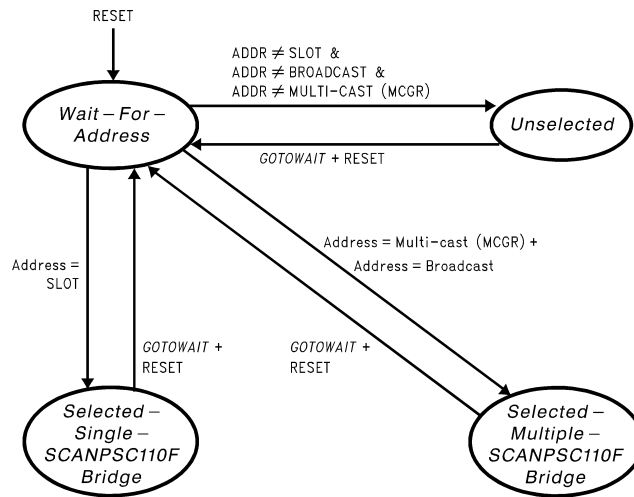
RESET

Wait – For – Address

ADDR $\neq$ SLOT &
ADDR $\neq$ BROADCAST &
ADDR $\neq$ MULTI-CAST (MCGR)

Unselected

GOTOWAIT + RESET

Address = Multi-cast (MCGR) +
Address = Broadcast

Address = SLOT

GOTOWAIT + RESET

GOTOWAIT + RESET

Selected – Single – SCANPSC110F Bridge

Selected – Multiple – SCANPSC110F Bridge